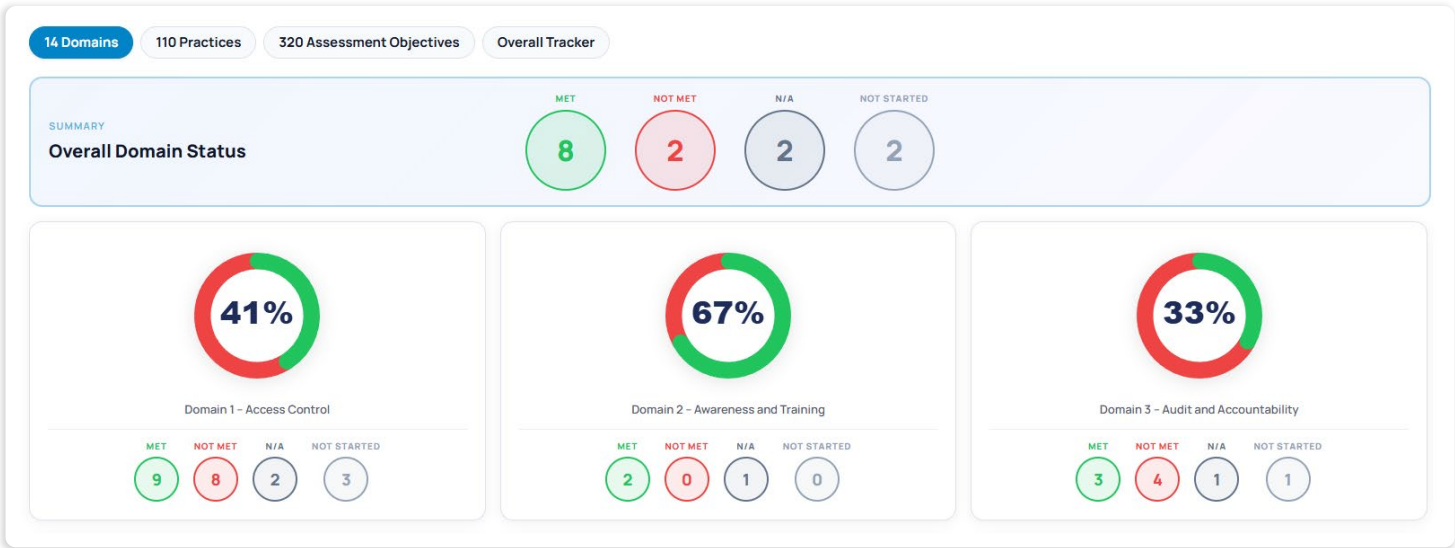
14 Domains
110 Practices
320 Assessment Objectives
Overall Tracker

SUMMARY
Overall Domain Status

MET
8
NOT MET
2
N/A
2
NOT STARTED
2

41%
Domain 1 - Access Control
MET
9
NOT MET
8
N/A
2
NOT STARTED
3

67%
Domain 2 - Awareness and Training
MET
2
NOT MET
0
N/A
1
NOT STARTED
0

33%
Domain 3 - Audit and Accountability
MET
3
NOT MET
4
N/A
1
NOT STARTED
1